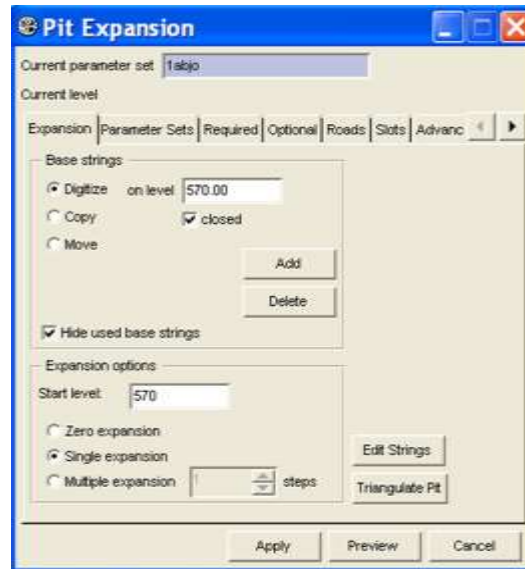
Pit Expansion

Current parameter set 1abjo

Current level

Expansion | Parameter Sets | Required | Optional | Roads | Slots | Advanc

Base strings

Digitize on level 570.00

Copy

closed

Move

Add

Delete

Hide used base strings

Expansion options

Start level: 570

Zero expansion

Single expansion

Multiple expansion 1 steps

Edit Strings

Triangulate Pit

Apply Preview Cancel